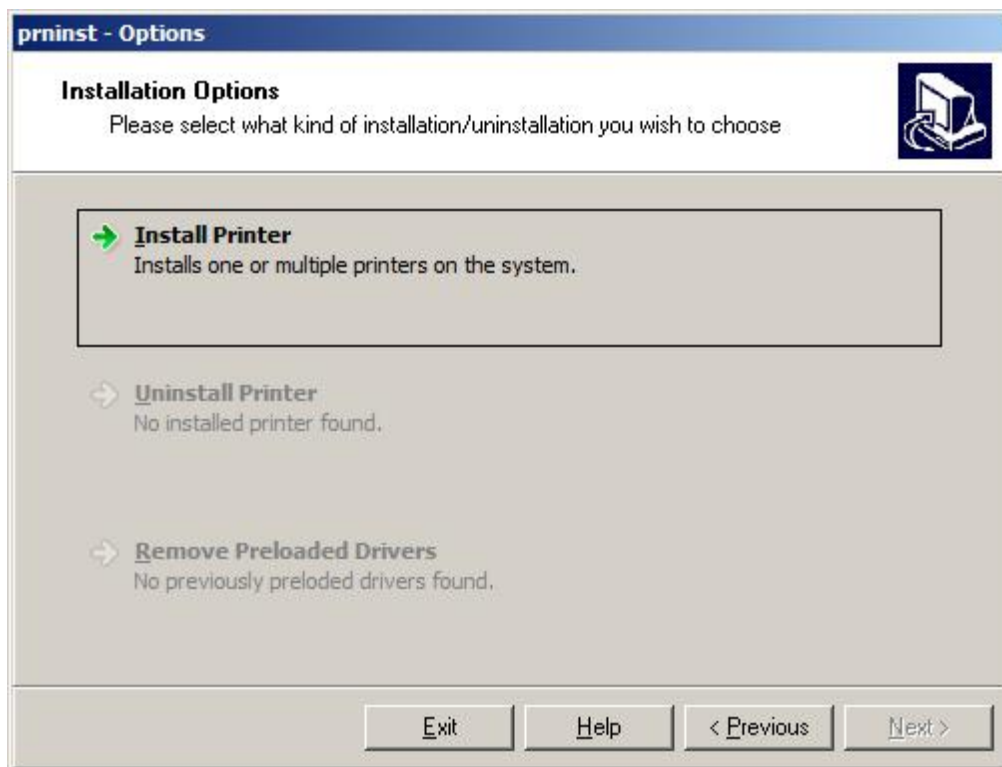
prninst - Options

Installation Options
Please select what kind of installation/uninstallation you wish to choose

Install Printer
Installs one or multiple printers on the system.

Uninstall Printer
No installed printer found.

Remove Preloaded Drivers
No previously preloded drivers found.

Exit | Help | < Previous | Next >